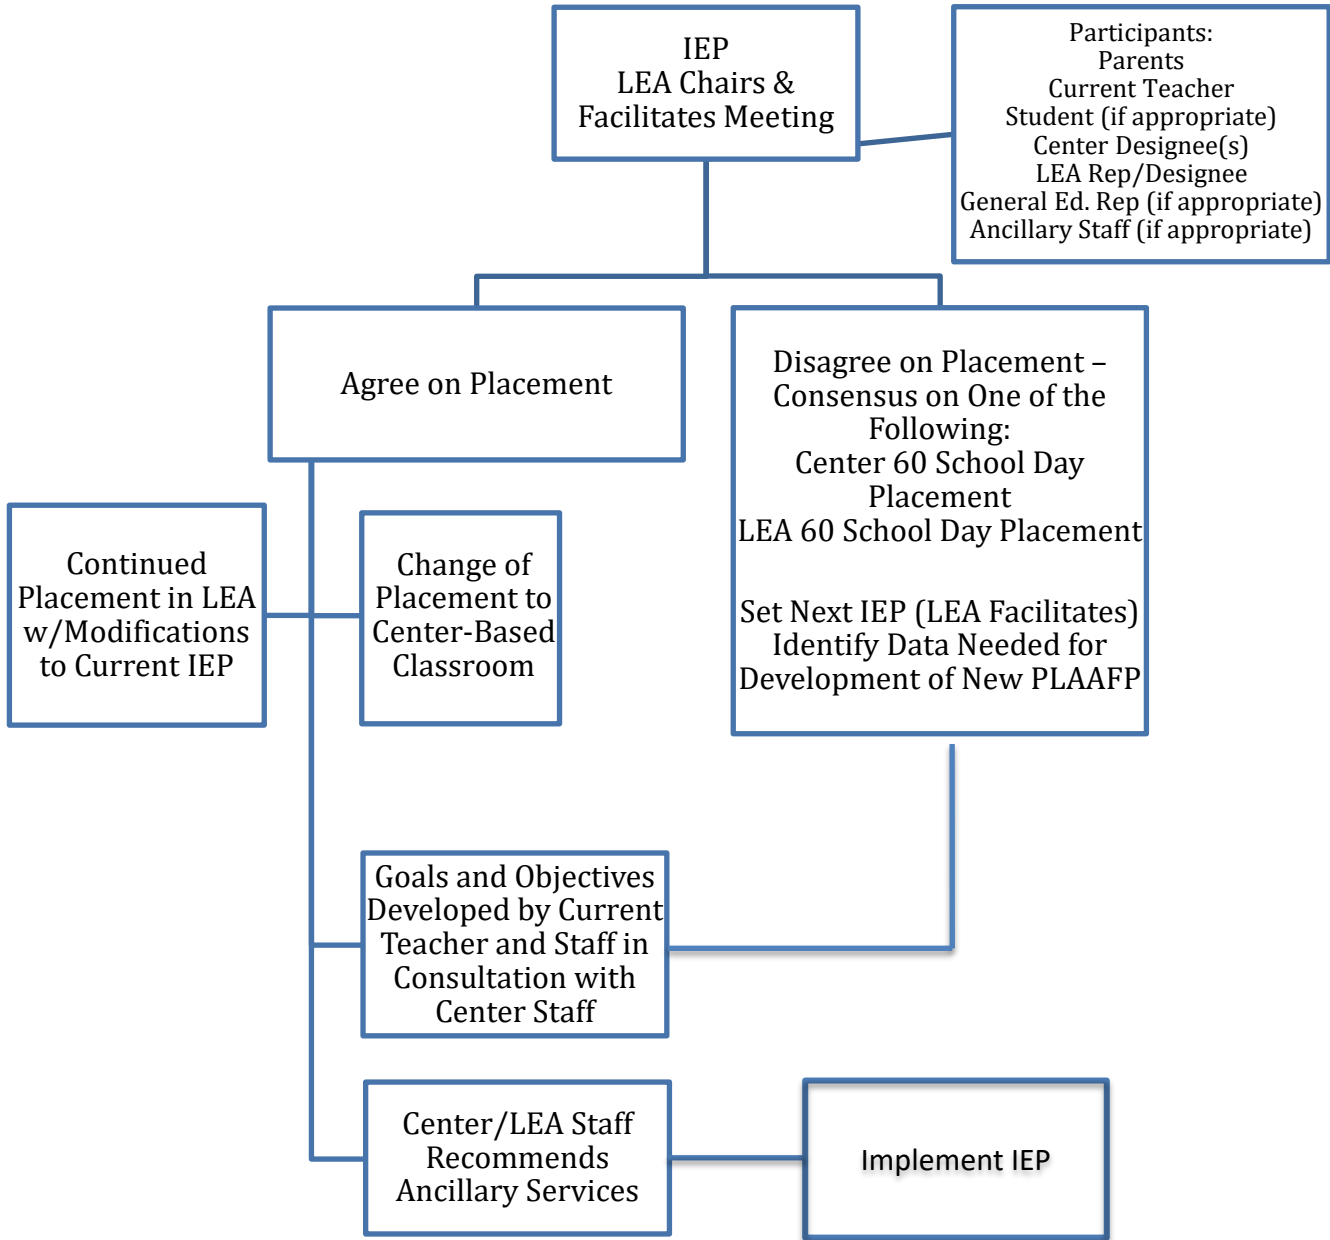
IEP
LEA Chairs &
Facilitates Meeting

Participants:
Parents
Current Teacher
Student (if appropriate)
Center Designee(s)
LEA Rep/Designee
General Ed. Rep (if appropriate)
Ancillary Staff (if appropriate)

Agree on Placement

Disagree on Placement – Consensus on One of the Following:
Center 60 School Day Placement
LEA 60 School Day Placement

Set Next IEP (LEA Facilitates)
Identify Data Needed for Development of New PLAAFP

Continued Placement in LEA w/Modifications to Current IEP

Change of Placement to Center-Based Classroom

Goals and Objectives Developed by Current Teacher and Staff in Consultation with Center Staff

Center/LEA Staff Recommends Ancillary Services

Implement IEP